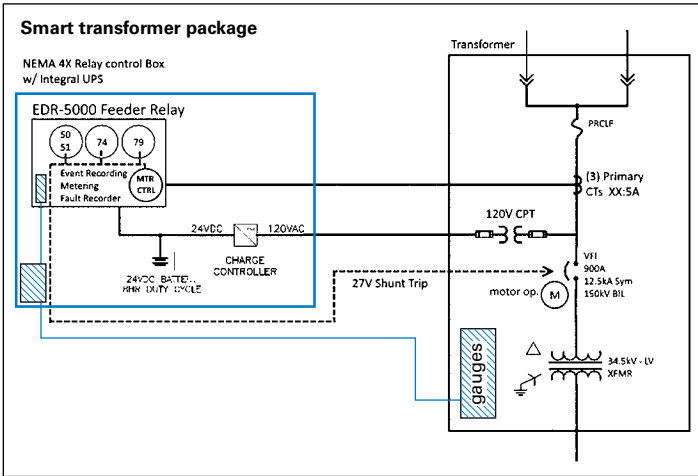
Smart transformer package

NEMA 4X Relay control Box w/ Integral UPS

EDR-5000 Feeder Relay

50
51

74

79

MTR CTRL

Event Recording
Metering
Fault Recorder

24VDC

120VAC

24VDC BATTE...
8HR DUTY CYCLE

CHARGE CONTROLLER

Transformer

PRCLF

(3) Primary CTs XX:5A

120V CPT

VFI
900A
12.5kA Sym
150kV BIL

27V Shunt Trip

motor op.

M

gauges

34.5kV - LV XFMR